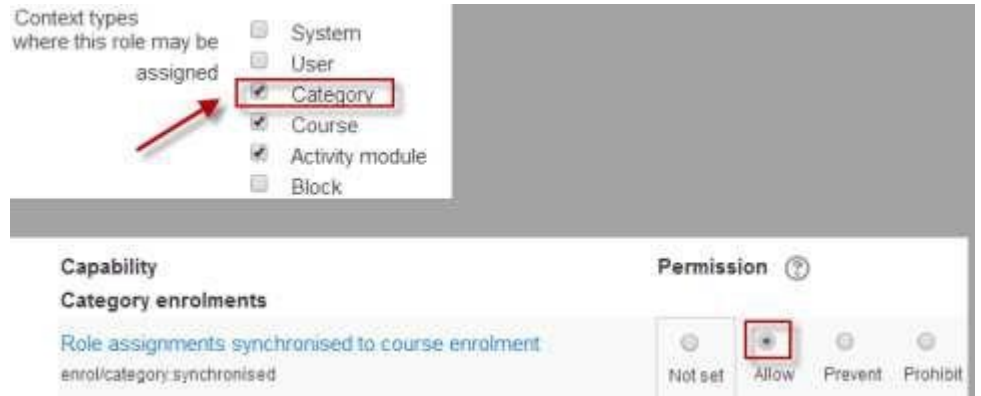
Context types where this role may be assigned

System
User
Category
Course
Activity module
Block

Capability

Permission

Category enrolments

Role assignments synchronised to course enrolment
enrol/category:synchronised

Not set
Allow
Prevent
Prohibit